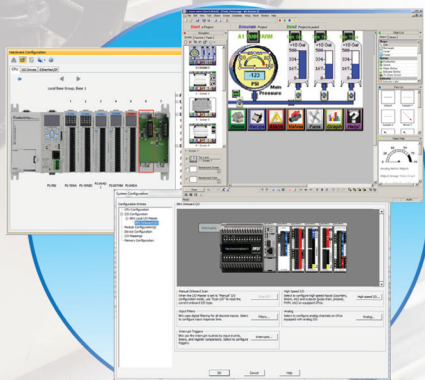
Hardware Configuration

Local Base Group, Base 1

A1

ARM

123

PSI

Main Pressure

System Configuration

Configuration Entries

CPU Configuration

I/O Configuration

Module Configuration

Manual Onboard Scan

High Speed I/O

Analog

Input Filters

Interrupt Triggers

OK

Cancel

Help